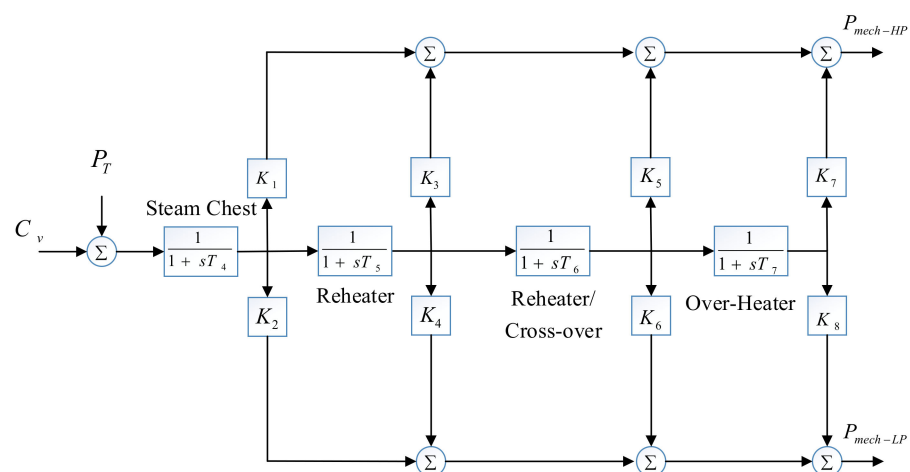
$P_{mech-HP}$

$\Sigma$ $\Sigma$ $\Sigma$

$P_T$

$K_1$ $K_3$ $K_5$ $K_7$

Steam Chest

$C_v$ $\Sigma$ $\frac{1}{1+sT_4}$ $\frac{1}{1+sT_5}$ $\frac{1}{1+sT_6}$ $\frac{1}{1+sT_7}$

Reheater

Reheater/ Cross-over

Over-Heater

$K_2$ $K_4$ $K_6$ $K_8$

$P_{mech-LP}$

$\Sigma$ $\Sigma$ $\Sigma$